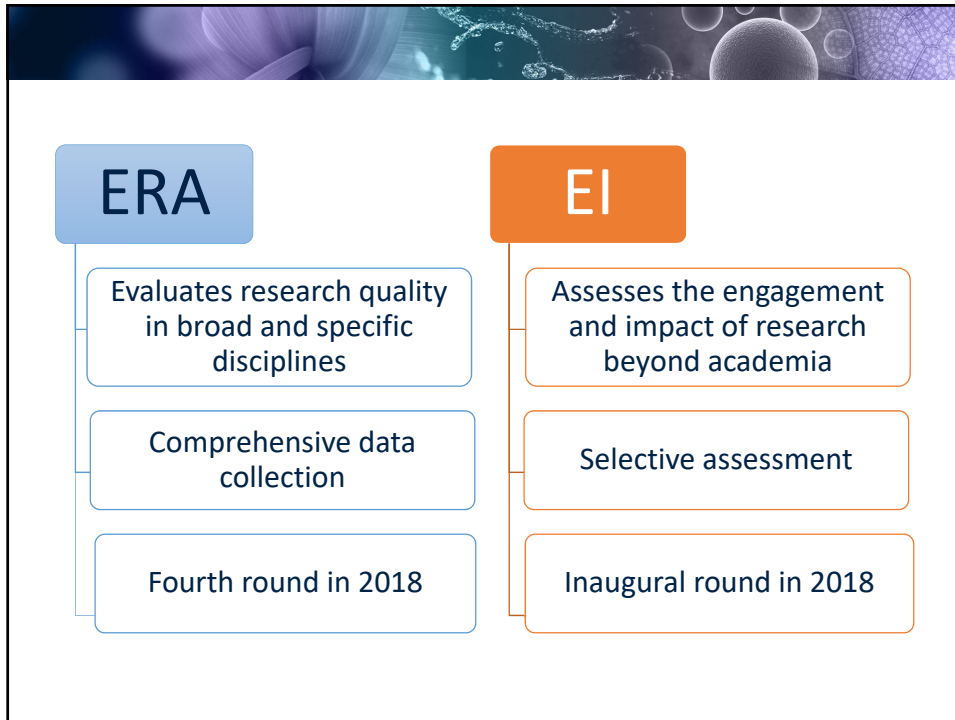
ERA

Evaluates research quality in broad and specific disciplines

Comprehensive data collection

Fourth round in 2018

EI

Assesses the engagement and impact of research beyond academia

Selective assessment

Inaugural round in 2018